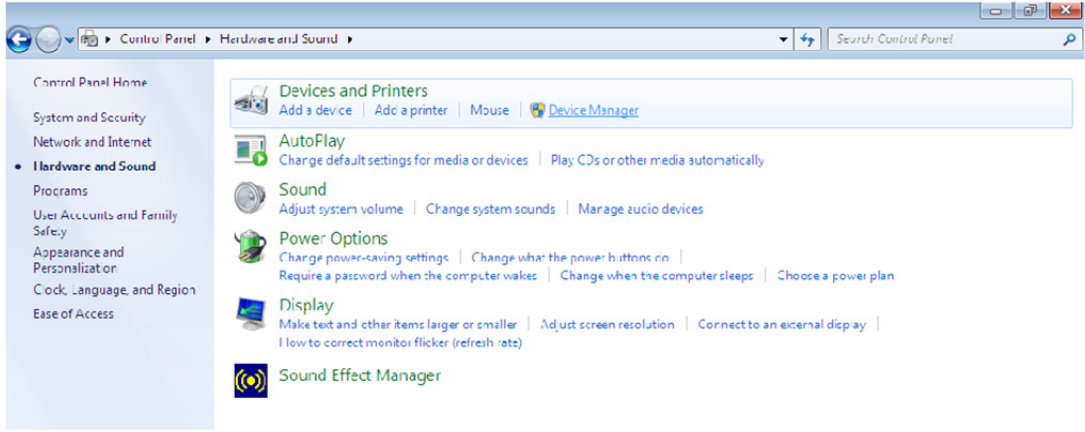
▸ Control Panel ▸ Hardware and Sound ▸

Search Control Panel

Control Panel Home

System and Security

Network and Internet

Hardware and Sound

Programs

User Accounts and Family Safety

Appearance and Personalization

Clock, Language, and Region

Ease of Access

Devices and Printers

Add a device | Add a printer | Mouse | Device Manager

AutoPlay

Change default settings for media or devices | Play CDs or other media automatically

Sound

Adjust system volume | Change system sounds | Manage audio devices

Power Options

Change power-saving settings | Change what the power buttons do | Require a password when the computer wakes | Change when the computer sleeps | Choose a power plan

Display

Make text and other items larger or smaller | Adjust screen resolution | Connect to an external display | How to correct monitor flicker (refresh rate)

Sound Effect Manager